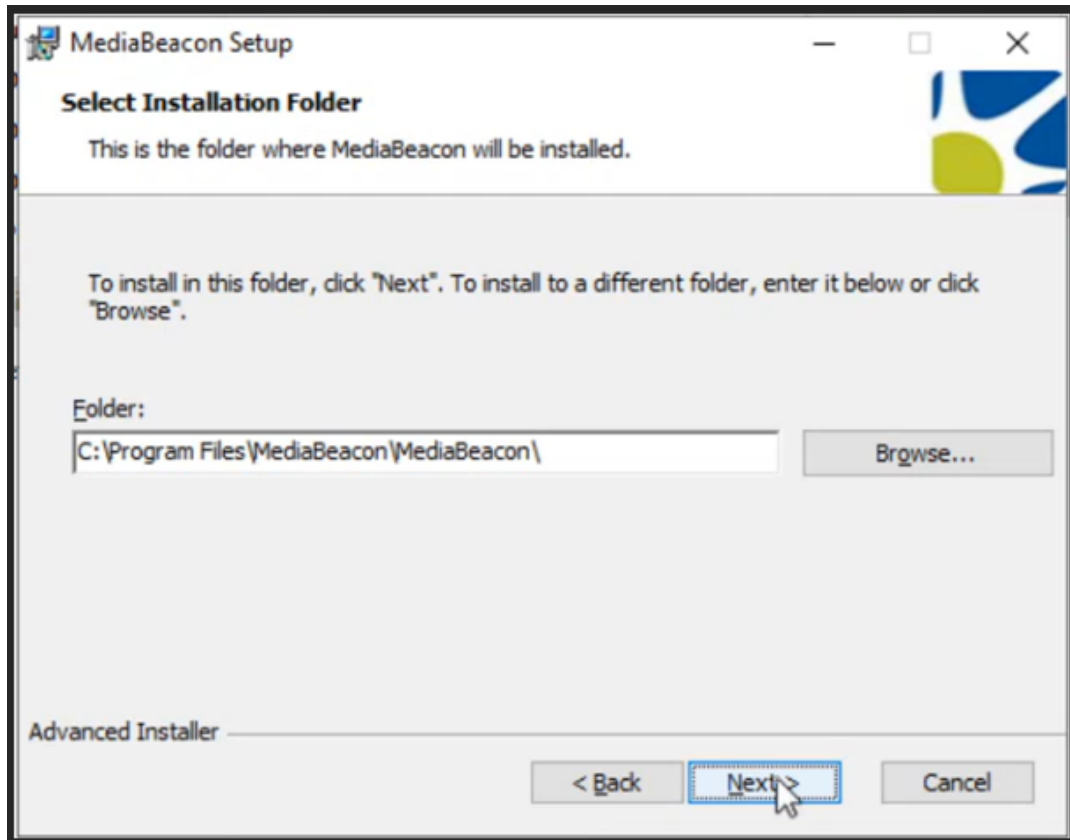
MediaBeacon Setup

Select Installation Folder

This is the folder where MediaBeacon will be installed.

To install in this folder, click "Next". To install to a different folder, enter it below or click "Browse".

Folder:

C:\Program Files\MediaBeacon\MediaBeacon\

Browse...

Advanced Installer

< Back

Next >

Cancel